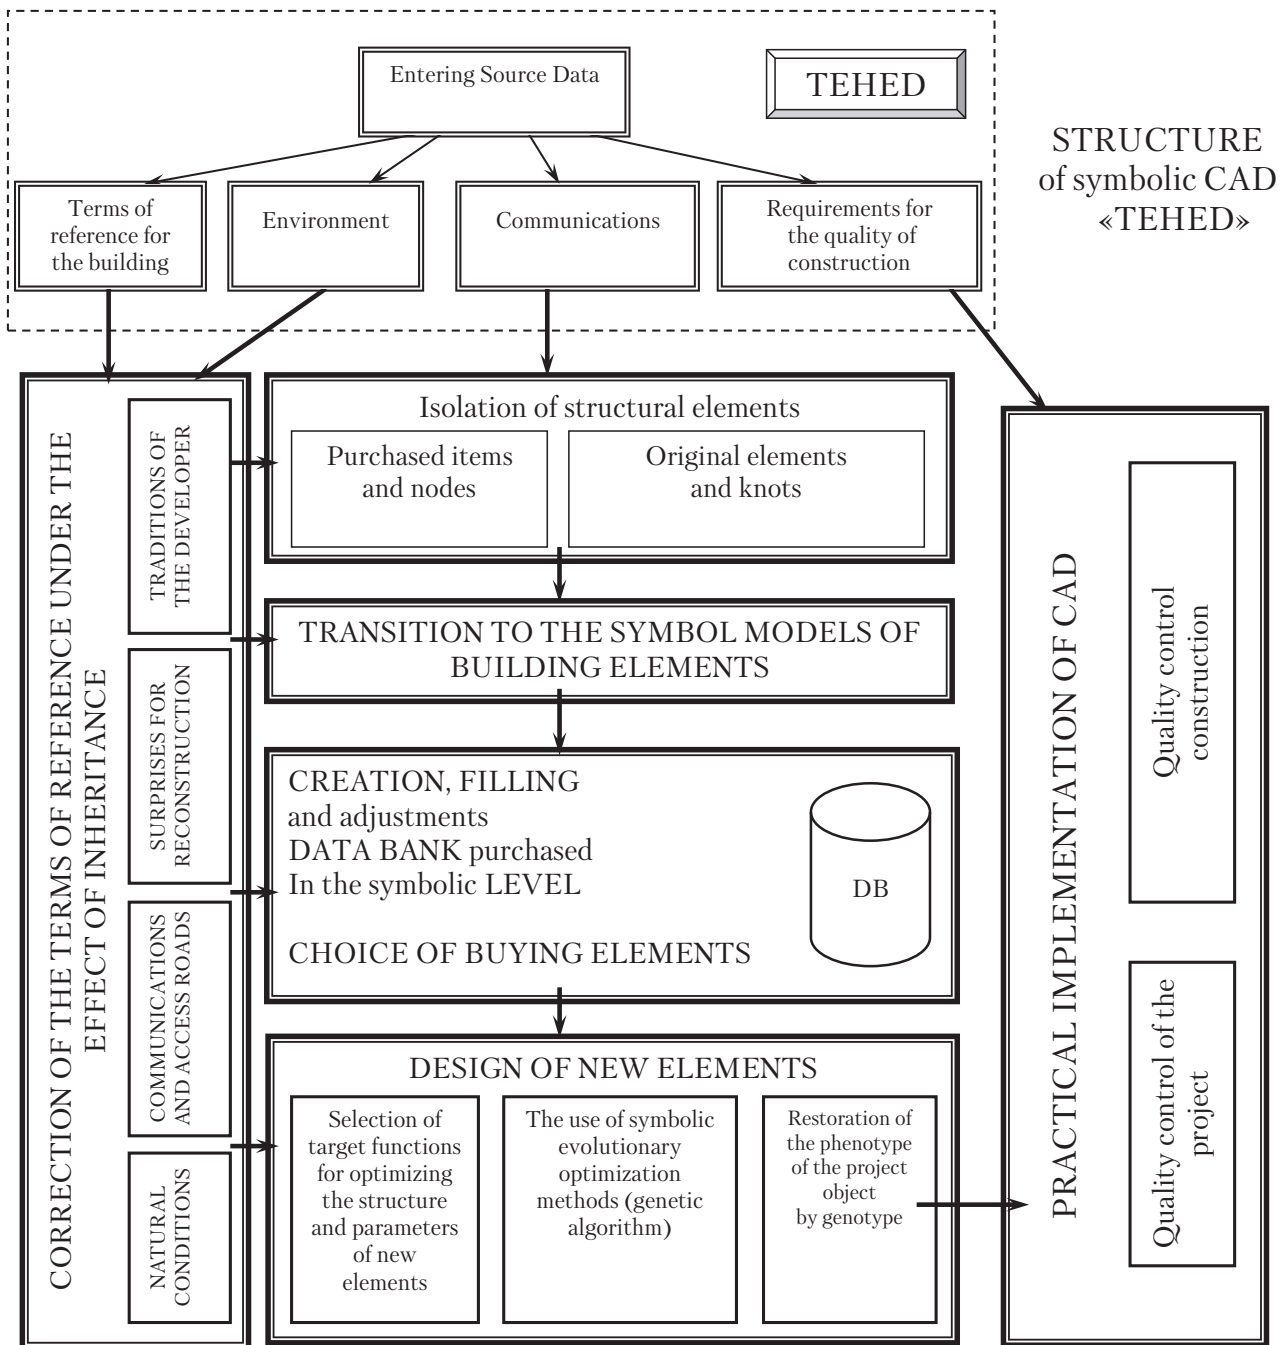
Entering Source Data

TEHED

STRUCTURE of symbolic CAD «TEHED»

Terms of reference for the building

Environment

Communications

Requirements for the quality of construction

CORRECTION OF THE TERMS OF REFERENCE UNDER THE EFFECT OF INHERITANCE

TRADITIONS OF THE DEVELOPER

SURPRISES FOR RECONSTRUCTION

COMMUNICATIONS AND ACCESS ROADS

NATURAL CONDITIONS

Isolation of structural elements

Purchased items and nodes

Original elements and knots

TRANSITION TO THE SYMBOL MODELS OF BUILDING ELEMENTS

CREATION, FILLING and adjustments DATA BANK purchased In the symbolic LEVEL

CHOICE OF BUYING ELEMENTS

DB

DESIGN OF NEW ELEMENTS

Selection of target functions for optimizing the structure and parameters of new elements

The use of symbolic evolutionary optimization methods (genetic algorithm)

Restoration of the phenotype of the project object by genotype

PRACTICAL IMPLEMENTATION OF CAD

Quality control construction

Quality control of the project